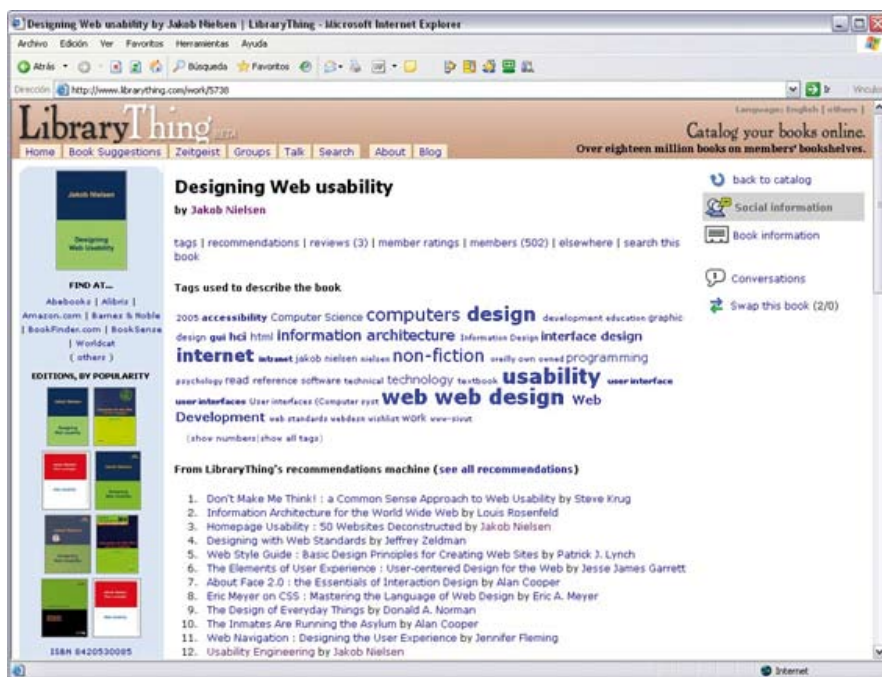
Designing Web usability by Jakob Nielsen | LibraryThing - Microsoft Internet Explorer

Archivo Edición Ver Favoritos Herramientas Ayuda

Atrás Búsqueda Favoritos

Dirección http://www.librarything.com/work/5738

Ir Vínculos

LibraryThing BETA

Languages: English | others |

Catalog your books online.
Over eighteen million books on members' bookshelves.

Home | Book Suggestions | Zeitgeist | Groups | Talk | Search | About | Blog

Jakob Nielsen
Designing Web Usability

FIND AT...
Abebooks | Alibris | Amazon.com | Barnes & Noble | BookFinder.com | BookSense | Worldcat ( others )

EDITIONS, BY POPULARITY

ISBN 8420530085

Designing Web usability
by Jakob Nielsen

tags | recommendations | reviews (3) | member ratings | members (502) | elsewhere | search this book

Tags used to describe the book

2005 accessibility Computer Science computers design development education graphic design gui hci html information architecture Information Design interface design internet intranet jakob nielsen nielsen non-fiction oreilly own owned programming psychology read reference software technical technology textbook usability user interface user interfaces User interfaces (Computer syst web web design Web Development web standards webdesign wishlist work www-sivut

(show numbers|show all tags)

From LibraryThing's recommendations machine (see all recommendations)

1. Don't Make Me Think! : a Common Sense Approach to Web Usability by Steve Krug
2. Information Architecture for the World Wide Web by Louis Rosenfeld
3. Homepage Usability : 50 Websites Deconstructed by Jakob Nielsen
4. Designing with Web Standards by Jeffrey Zeldman
5. Web Style Guide : Basic Design Principles for Creating Web Sites by Patrick J. Lynch
6. The Elements of User Experience : User-centered Design for the Web by Jesse James Garrett
7. About Face 2.0 : the Essentials of Interaction Design by Alan Cooper
8. Eric Meyer on CSS : Mastering the Language of Web Design by Eric A. Meyer
9. The Design of Everyday Things by Donald A. Norman
10. The Inmates Are Running the Asylum by Alan Cooper
11. Web Navigation : Designing the User Experience by Jennifer Fleming
12. Usability Engineering by Jakob Nielsen

back to catalog
Social information
Book information
Conversations
Swap this book (2/0)

Internet